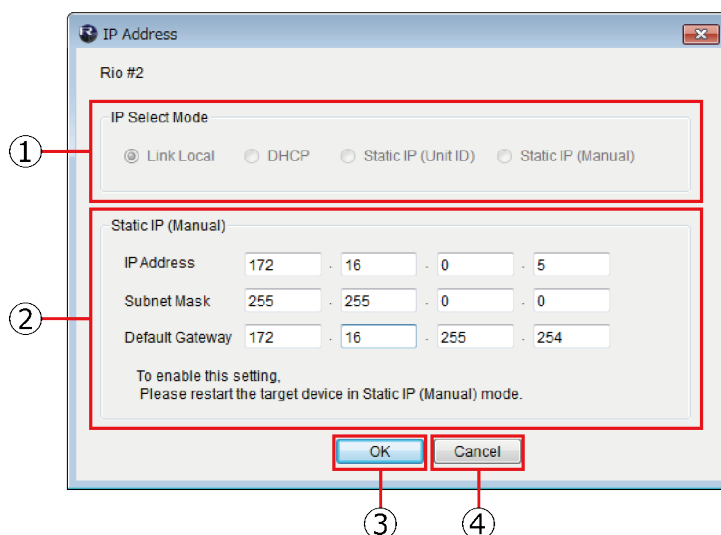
IP Address

Rio #2

IP Select Mode

Link Local DHCP Static IP (Unit ID) Static IP (Manual)

①

Static IP (Manual)

| | | | | | | |
|---|---|---|---|---|---|---|
| IP Address | 172 | . | 16 | . | 0 | . | 5 |
| Subnet Mask | 255 | . | 255 | . | 0 | . | 0 |
| Default Gateway | 172 | . | 16 | . | 255 | . | 254 |

To enable this setting,
Please restart the target device in Static IP (Manual) mode.

②

OK Cancel

③ ④